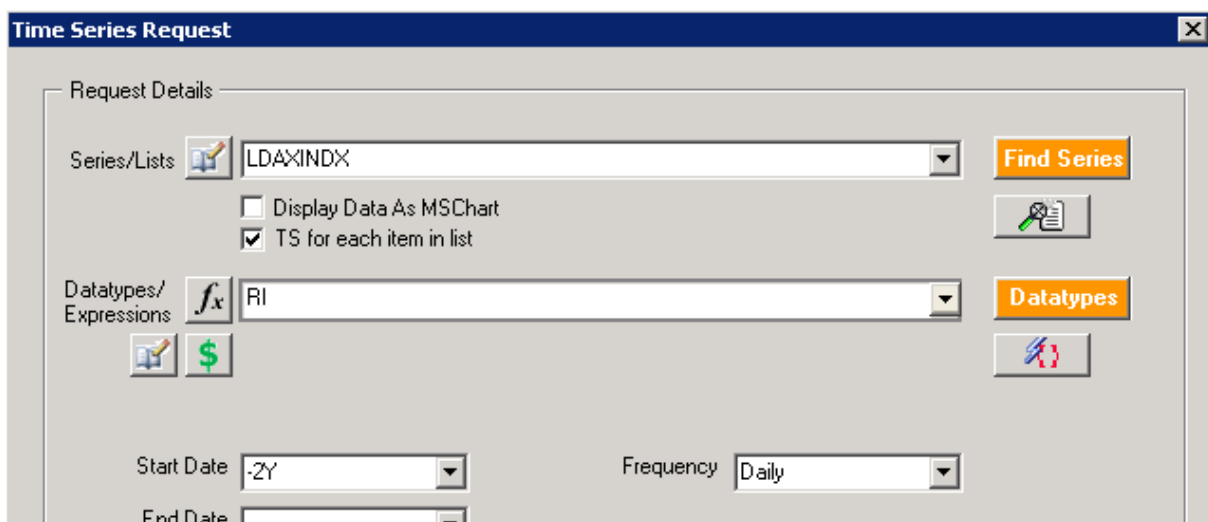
Time Series Request

Request Details

Series/Lists LDAXINDX

Find Series

Display Data As MSChart
TS for each item in list

Datatypes/ Expressions $f_x$ RI

Datatypes

$

Start Date -2Y

Frequency Daily

End Date